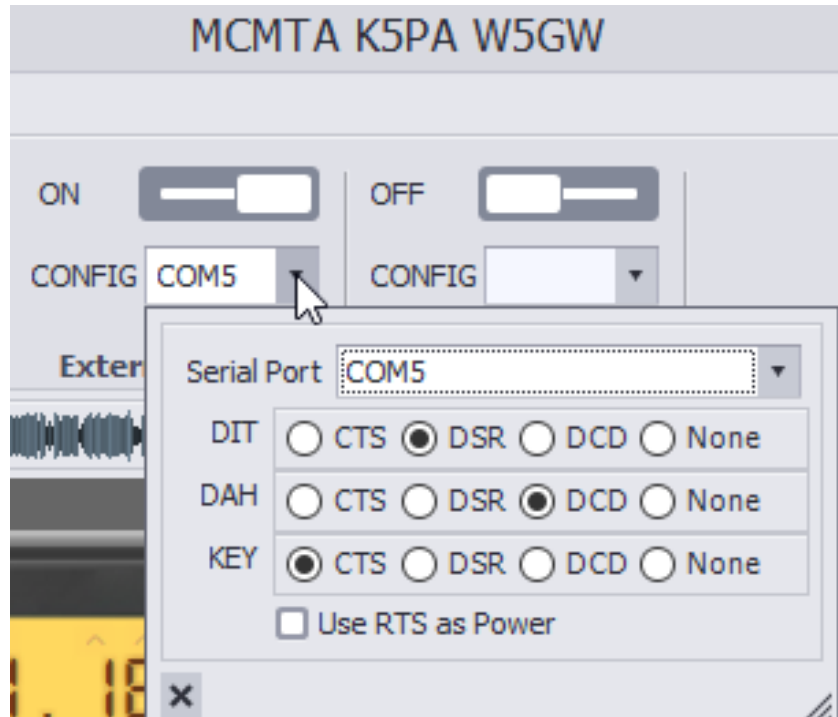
MCMTA K5PA W5GW

ON

CONFIG COM5

OFF

CONFIG

Exter

Serial Port COM5

| | | | | |
|---|---|---|---|---|
| DIT | CTS | DSR | DCD | None |
| DAH | CTS | DSR | DCD | None |
| KEY | CTS | DSR | DCD | None |

Use RTS as Power

×

1. 1